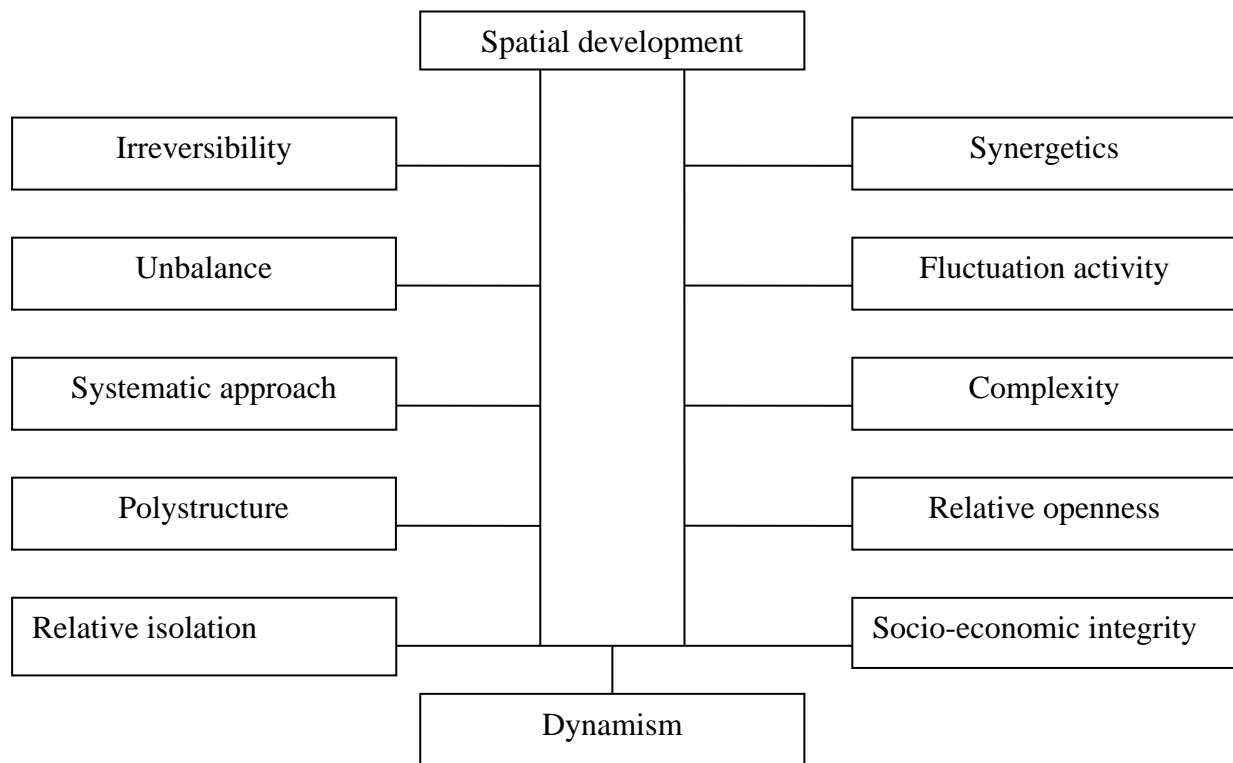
Spatial development

Irreversibility

Unbalance

Systematic approach

Polystructure

Relative isolation

Synergetics

Fluctuation activity

Complexity

Relative openness

Socio-economic integrity

Dynamism